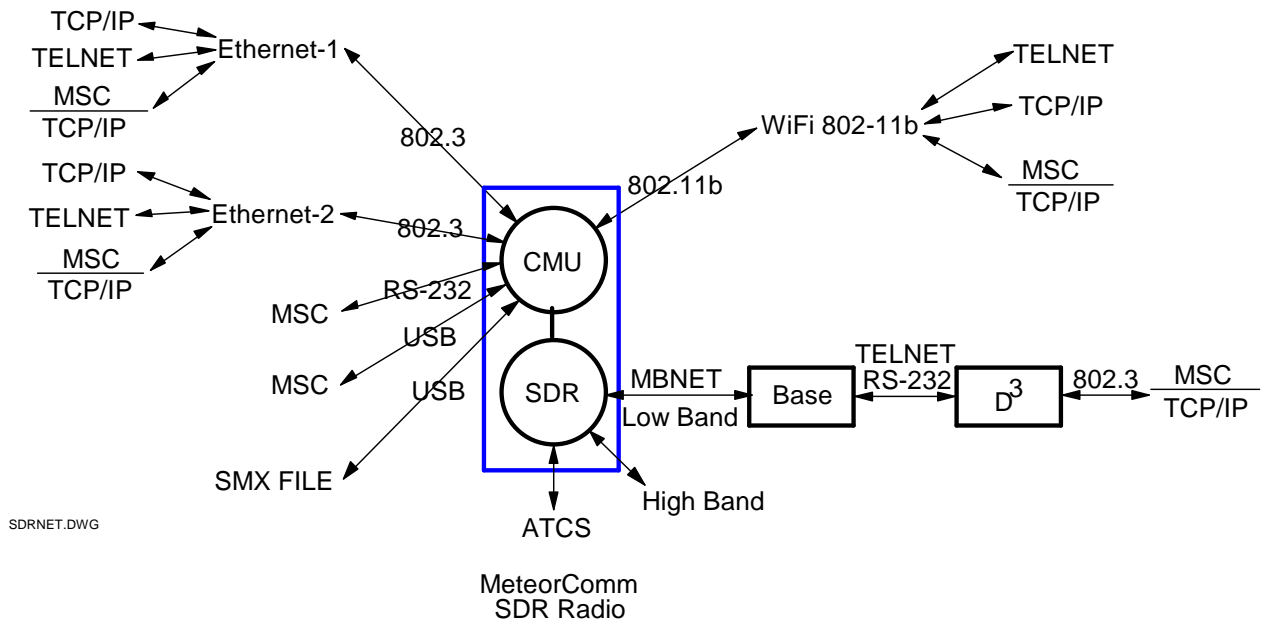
TCP/IP
TELNET
MSC
TCP/IP
Ethernet-1
802.3
TCP/IP
TELNET
MSC
TCP/IP
Ethernet-2
802.3
MSC
RS-232
MSC
USB
USB
SMX FILE
SDRNET.DWG
WiFi 802-11b
802.11b
TELNET
TCP/IP
MSC
TCP/IP
CMU
SDR
MBNET
Low Band
Base
TELNET
RS-232
$D^3$
802.3
MSC
TCP/IP
High Band
ATCS
MeteorComm
SDR Radio